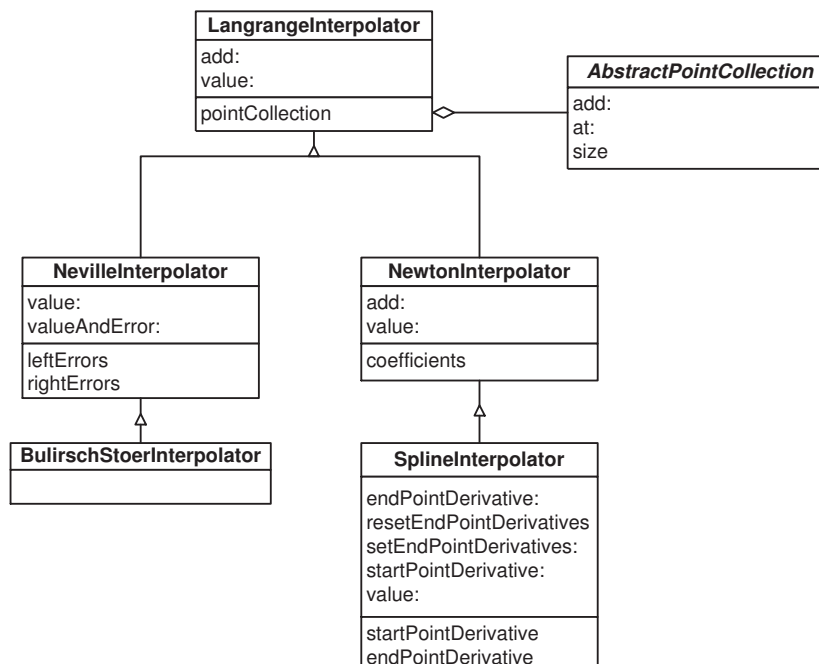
LangrangeInterpolator
add:
value:
pointCollection

AbstractPointCollection
add:
at:
size

NevilleInterpolator
value:
valueAndError:
leftErrors
rightErrors

NewtonInterpolator
add:
value:
coefficients

BulirschStoerInterpolator

SplineInterpolator
endPointDerivative:
resetEndPointDerivatives
setEndPointDerivatives:
startPointDerivative:
value:
startPointDerivative
endPointDerivative